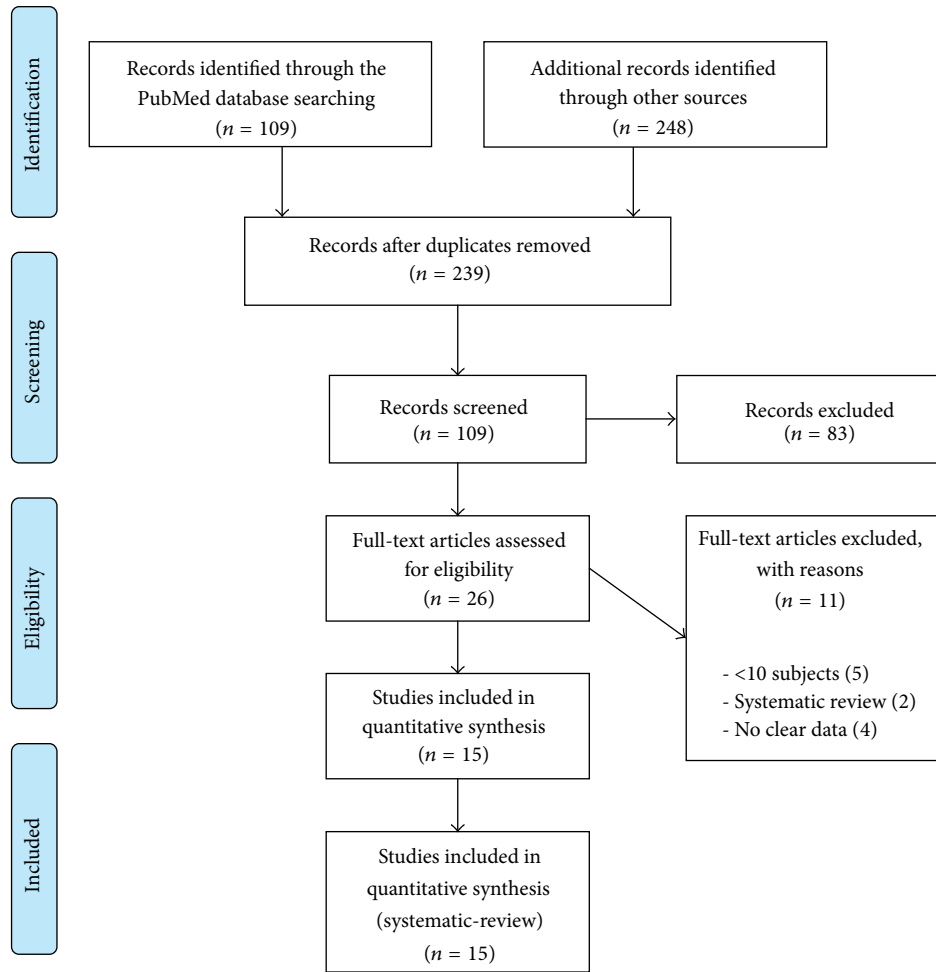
Identification

Records identified through the PubMed database searching
($n = 109$)

Additional records identified through other sources
($n = 248$)

Records after duplicates removed
($n = 239$)

Screening

Records screened
($n = 109$)

Records excluded
($n = 83$)

Eligibility

Full-text articles assessed for eligibility
($n = 26$)

Full-text articles excluded, with reasons
($n = 11$)

- <10 subjects (5)
- Systematic review (2)
- No clear data (4)

Studies included in quantitative synthesis
($n = 15$)

Included

Studies included in quantitative synthesis (systematic-review)
($n = 15$)